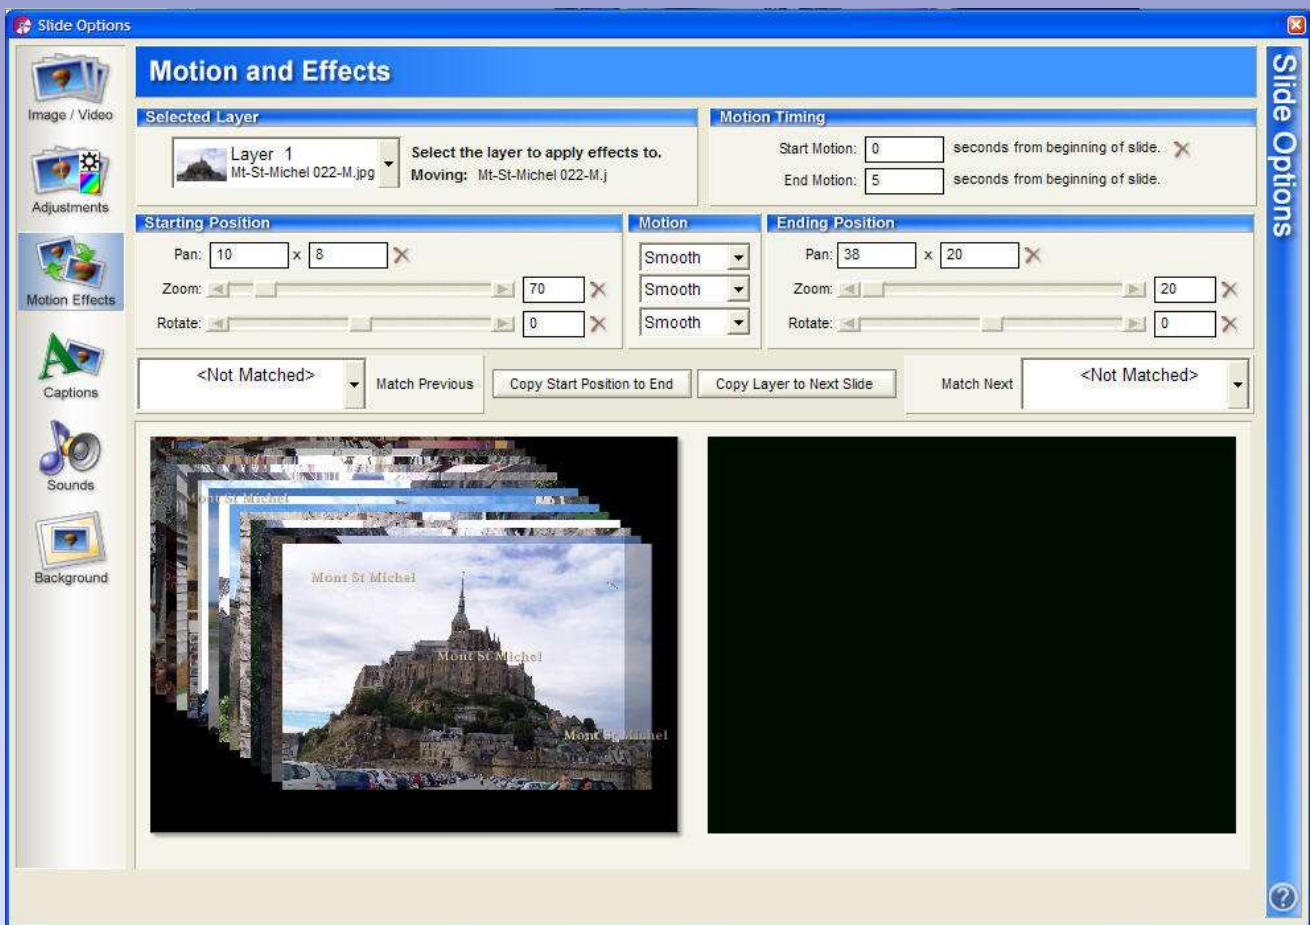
Slide Options

Image / Video

Adjustments

Motion Effects

Captions

Sounds

Background

Motion and Effects

Slide Options

Selected Layer

Layer 1
Mt-St-Michel 022-M.jpg

Select the layer to apply effects to.
Moving: Mt-St-Michel 022-M.j

Motion Timing

Start Motion: 0 seconds from beginning of slide.

End Motion: 5 seconds from beginning of slide.

Starting Position

Pan: 10 x 8

Zoom: 70

Rotate: 0

Motion

Smooth

Smooth

Smooth

Ending Position

Pan: 38 x 20

Zoom: 20

Rotate: 0

<Not Matched>

Match Previous

Copy Start Position to End

Copy Layer to Next Slide

Match Next

<Not Matched>

Mont St Michel

Mont St Michel

Mont St Michel

Mont St Michel